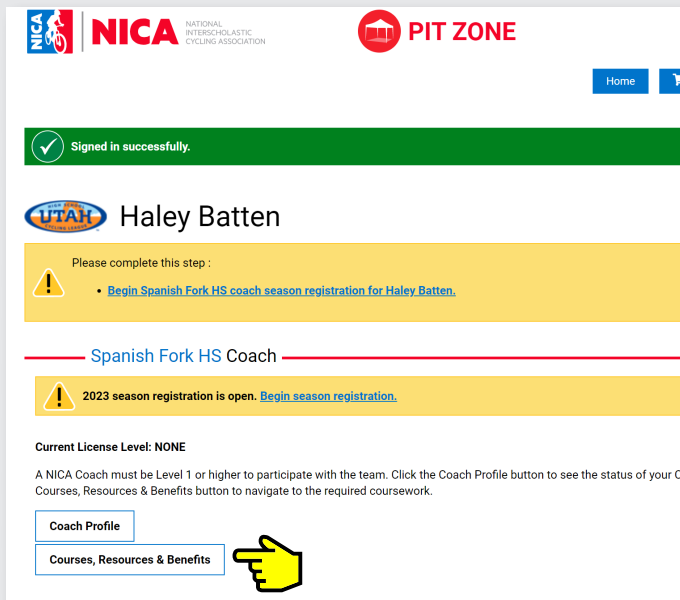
NICA NICA NATIONAL INTERSCHOLASTIC CYCLING ASSOCIATION

PIT ZONE

Home

Signed in successfully.

HIGH SCHOOL UTAH CYCLING LEAGUE

Haley Batten

Please complete this step :

• Begin Spanish Fork HS coach season registration for Haley Batten.

Spanish Fork HS Coach

2023 season registration is open. Begin season registration.

Current License Level: NONE

A NICA Coach must be Level 1 or higher to participate with the team. Click the Coach Profile button to see the status of your C Courses, Resources & Benefits button to navigate to the required coursework.

Coach Profile

Courses, Resources & Benefits